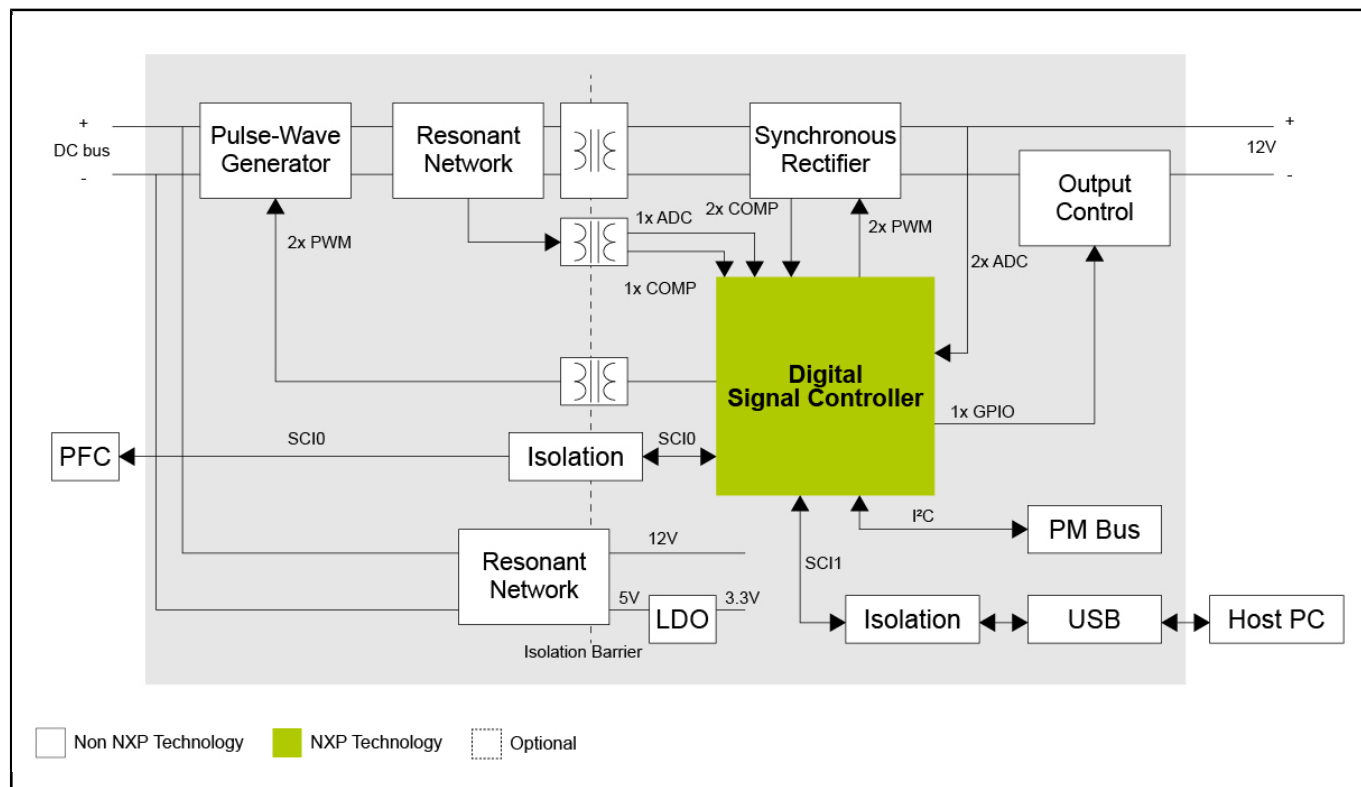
+
DC bus
-

Pulse-Wave Generator

Resonant Network

Synchronous Rectifier

+
12V
-

Output Control

2x PWM

1x ADC

2x COMP

2x PWM

1x COMP

2x ADC

Digital Signal Controller

1x GPIO

PFC

SCI0

Isolation

SCI0

$I^2C$

PM Bus

Resonant Network

12V

SCI1

5V

LDO

3.3V

Isolation

USB

Host PC

Isolation Barrier

Non NXP Technology

NXP Technology

Optional